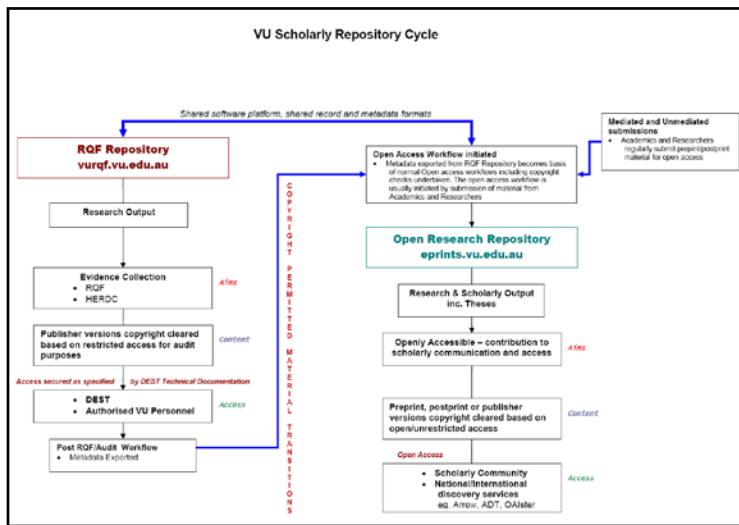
VU Scholarly Repository Cycle

Shared software platform, shared record and metadata formats

RQF Repository
vurqf.vu.edu.au

Research Output

Evidence Collection
• RQF
• HERDC

Aims

Publisher versions copyright cleared based on restricted access for audit purposes

Content

Access secured as specified by DEST Technical Documentation

• DEST
• Authorised VU Personnel

Access

Post RQF/Audit Workflow
• Metadata Exported

COPYRIGHT PERMITTED MATERIAL TRANSITIONS

Open Access Workflow initiated
• Metadata exported from RQF Repository becomes basis of normal Open access workflows including copyright checks undertaken. The open access workflow is usually initiated by submission of material from Academics and Researchers

Mediated and Unmediated submissions
• Academics and Researchers regularly submit preprint/postprint material for open access

Open Research Repository
eprints.vu.edu.au

Research & Scholarly Output inc. Theses

Openly Accessible – contribution to scholarly communication and access

Aims

Preprint, postprint or publisher versions copyright cleared based on open/unrestricted access

Content

Open Access

• Scholarly Community
• National/International discovery services eg. Arrow, ADT, OAIster

Access